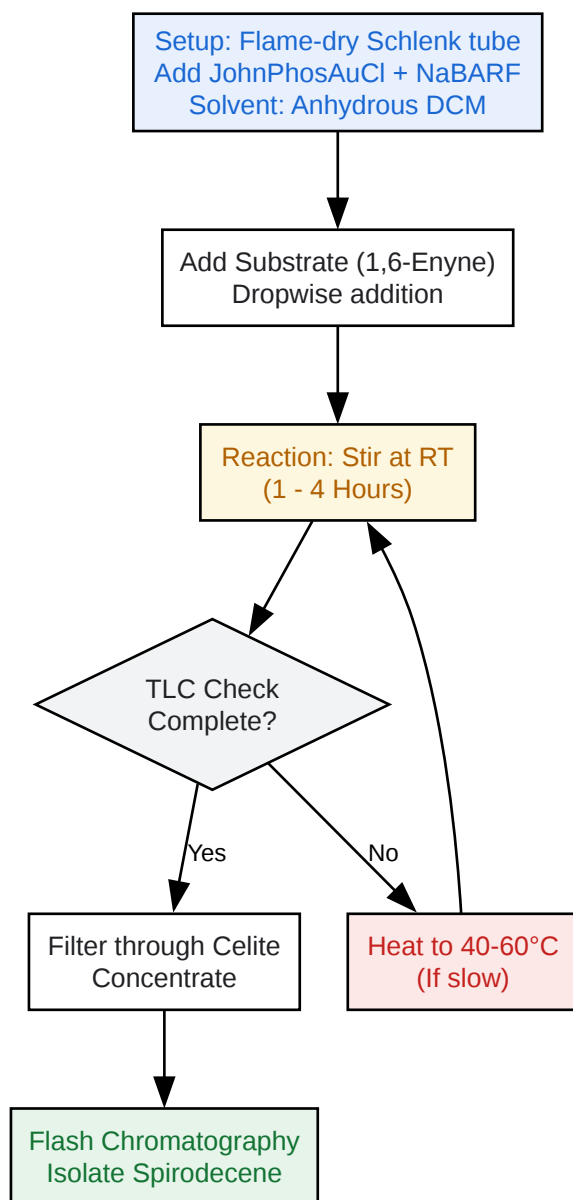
Setup: Flame-dry Schlenk tube
Add JohnPhosAuCl + NaBARF
Solvent: Anhydrous DCM

Add Substrate (1,6-Enyne)
Dropwise addition

Reaction: Stir at RT
(1 - 4 Hours)

TLC Check
Complete?

Yes

No

Filter through Celite
Concentrate

Heat to 40-60°C
(If slow)

Flash Chromatography
Isolate Spirodecene